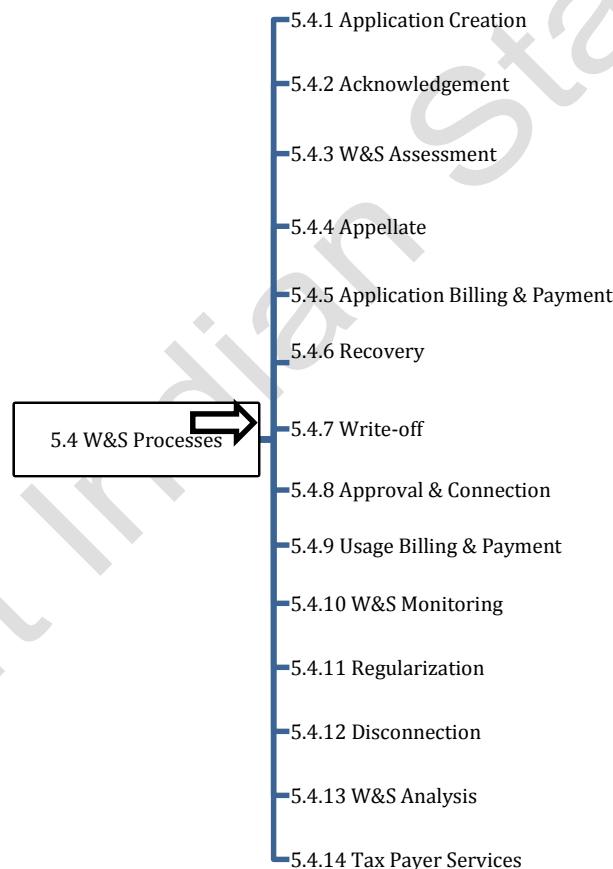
5.4 W&S Processes

5.4.1 Application Creation

5.4.2 Acknowledgement

5.4.3 W&S Assessment

5.4.4 Appellate

5.4.5 Application Billing & Payment

5.4.6 Recovery

5.4.7 Write-off

5.4.8 Approval & Connection

5.4.9 Usage Billing & Payment

5.4.10 W&S Monitoring

5.4.11 Regularization

5.4.12 Disconnection

5.4.13 W&S Analysis

5.4.14 Tax Payer Services

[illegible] Indian Sta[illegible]